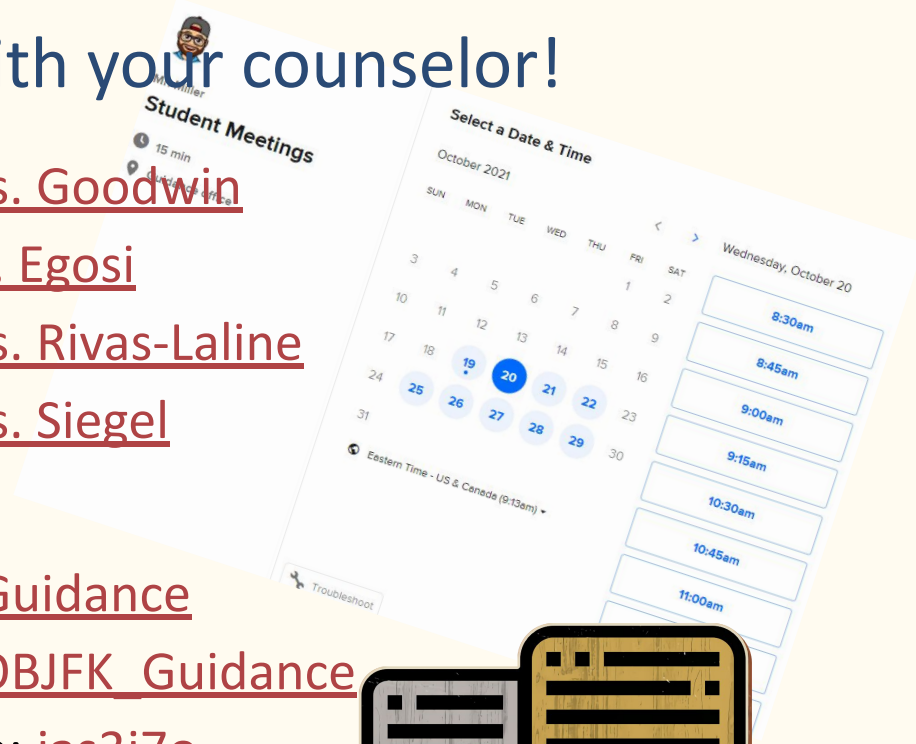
'th your counselor!

s. Goodwin

Egosi

s. Rivas-Laline

s. Siegel

Guidance

OBJFK_Guidance

Mr. Miller
Student Meetings
15 min
Guidance office

Select a Date & Time
October 2021

| SUN | MON | TUE | WED | THU | FRI | SAT |
|---|---|---|---|---|---|---|
| | | | | | 1 | 2 |
| 3 | 4 | 5 | 6 | 7 | 8 | 9 |
| 10 | 11 | 12 | 13 | 14 | 15 | 16 |
| 17 | 18 | 19 | 20 | 21 | 22 | 23 |
| 24 | 25 | 26 | 27 | 28 | 29 | 30 |
| 31 | | | | | | |

Eastern Time - US & Canada (9:13am)

Wednesday, October 20

8:30am
8:45am
9:00am
9:15am
10:30am
10:45am
11:00am

Troubleshoot